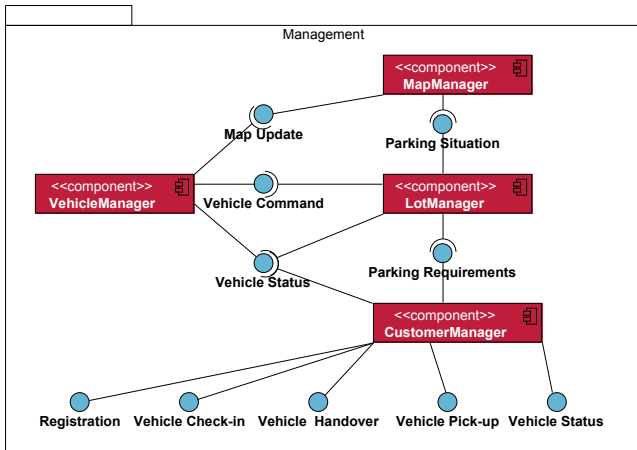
Management

<<component>>
MapManager

Map Update

Parking Situation

<<component>>
VehicleManager

Vehicle Command

<<component>>
LotManager

Vehicle Status

Parking Requirements

<<component>>
CustomerManager

Registration

Vehicle Check-in

Vehicle Handover

Vehicle Pick-up

Vehicle Status